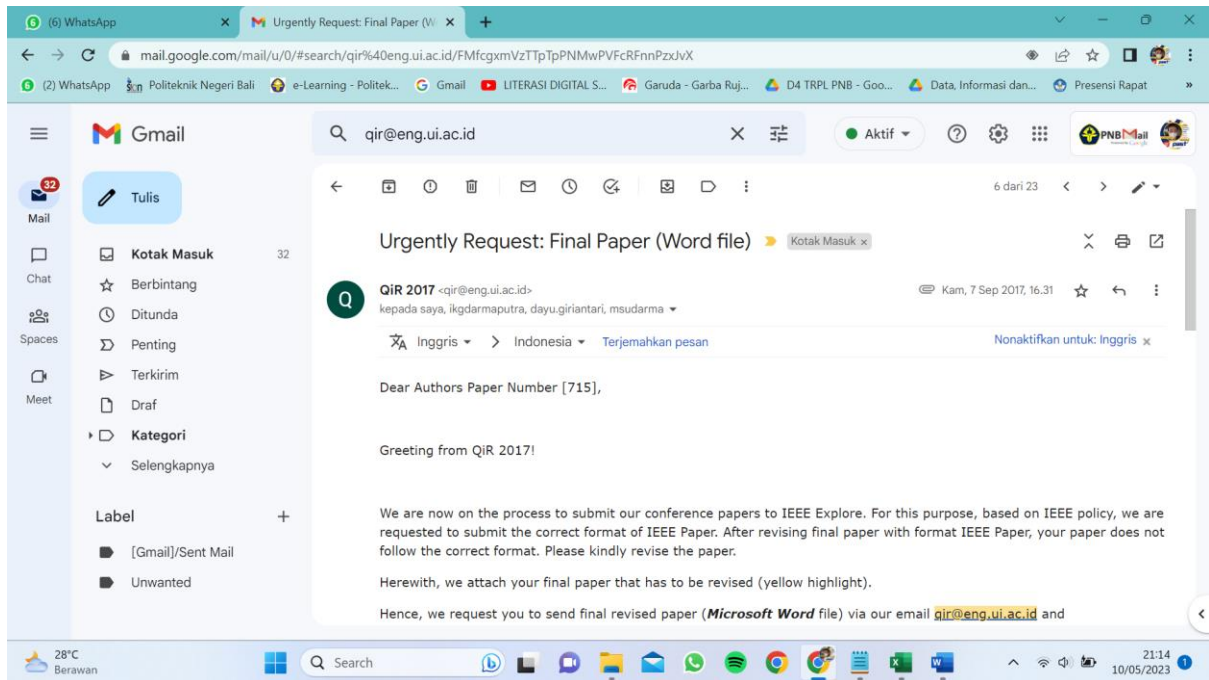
(6) WhatsApp
Urgently Request: Final Paper (W
mail.google.com/mail/u/0/#search/qir%40eng.ui.ac.id/FMfcgxmVzTTpTpPNMwPVFcRFnnPzxJvX
(2) WhatsApp Politeknik Negeri Bali e-Learning - Politek... Gmail LITERASI DIGITAL S... Garuda - Garba Ruj... D4 TRPL PNB - Goo... Data, Informasi dan... Presensi Rapat

Gmail
qir@eng.ui.ac.id
Aktif
PNBMail

32
Mail
Tulis
Kotak Masuk 32
Berbintang
Ditunda
Penting
Terkirim
Draf
Kategori
Selengkapnya
Chat
Spaces
Meet
Label +
[Gmail]/Sent Mail
Unwanted

6 dari 23

Urgently Request: Final Paper (Word file) Kotak Masuk ×

QiR 2017 <qir@eng.ui.ac.id>
kepada saya, ikgdarmaputra, dayu.giriantari, msudarma
Kam, 7 Sep 2017, 16.31

Inggris > Indonesia Terjemahkan pesan
Nonaktifkan untuk: Inggris ×

Dear Authors Paper Number [715],

Greeting from QiR 2017!

We are now on the process to submit our conference papers to IEEE Explore. For this purpose, based on IEEE policy, we are requested to submit the correct format of IEEE Paper. After revising final paper with format IEEE Paper, your paper does not follow the correct format. Please kindly revise the paper.

Herewith, we attach your final paper that has to be revised (yellow highlight).

Hence, we request you to send final revised paper (***Microsoft Word*** file) via our email qir@eng.ui.ac.id and

28°C
Berawan
Search
21:14
10/05/2023